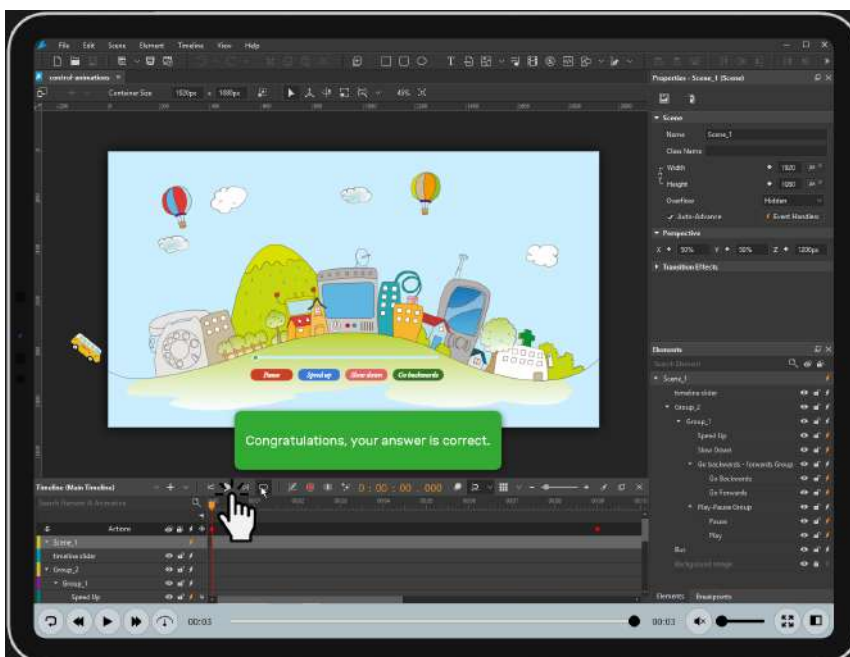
File Edit Scene Element Timeline View Help

control-animations

Container Size 1920px 1080px 49%

Properties - Scene_1 (Scene)

Scene
Name Scene_1
Class Name
Width 1920
Height 1080
Overflow Hidden
Auto-Advance
Event Handlers

Perspective
X 50% Y 50% Z 1200px

Transition Effects

Pause Speed up Slow down Go backwards

Congratulations, your answer is correct.

Elements
Search Element
Scene_1
timeline slider
Group_2
Group_1
Speed Up
Slow Down
Go backwards - forwards Group
Go Backwards
Go Forwards
Play-Pause Group
Pause
Play
Bus
Background image

Elements Breakpoints

Timeline (Main Timeline)
Search Element & Animation
0 : 00 : 00 . 000
Actions
Scene_1
timeline slider
Group_2
Group_1
Speed Up

00:03
00:03